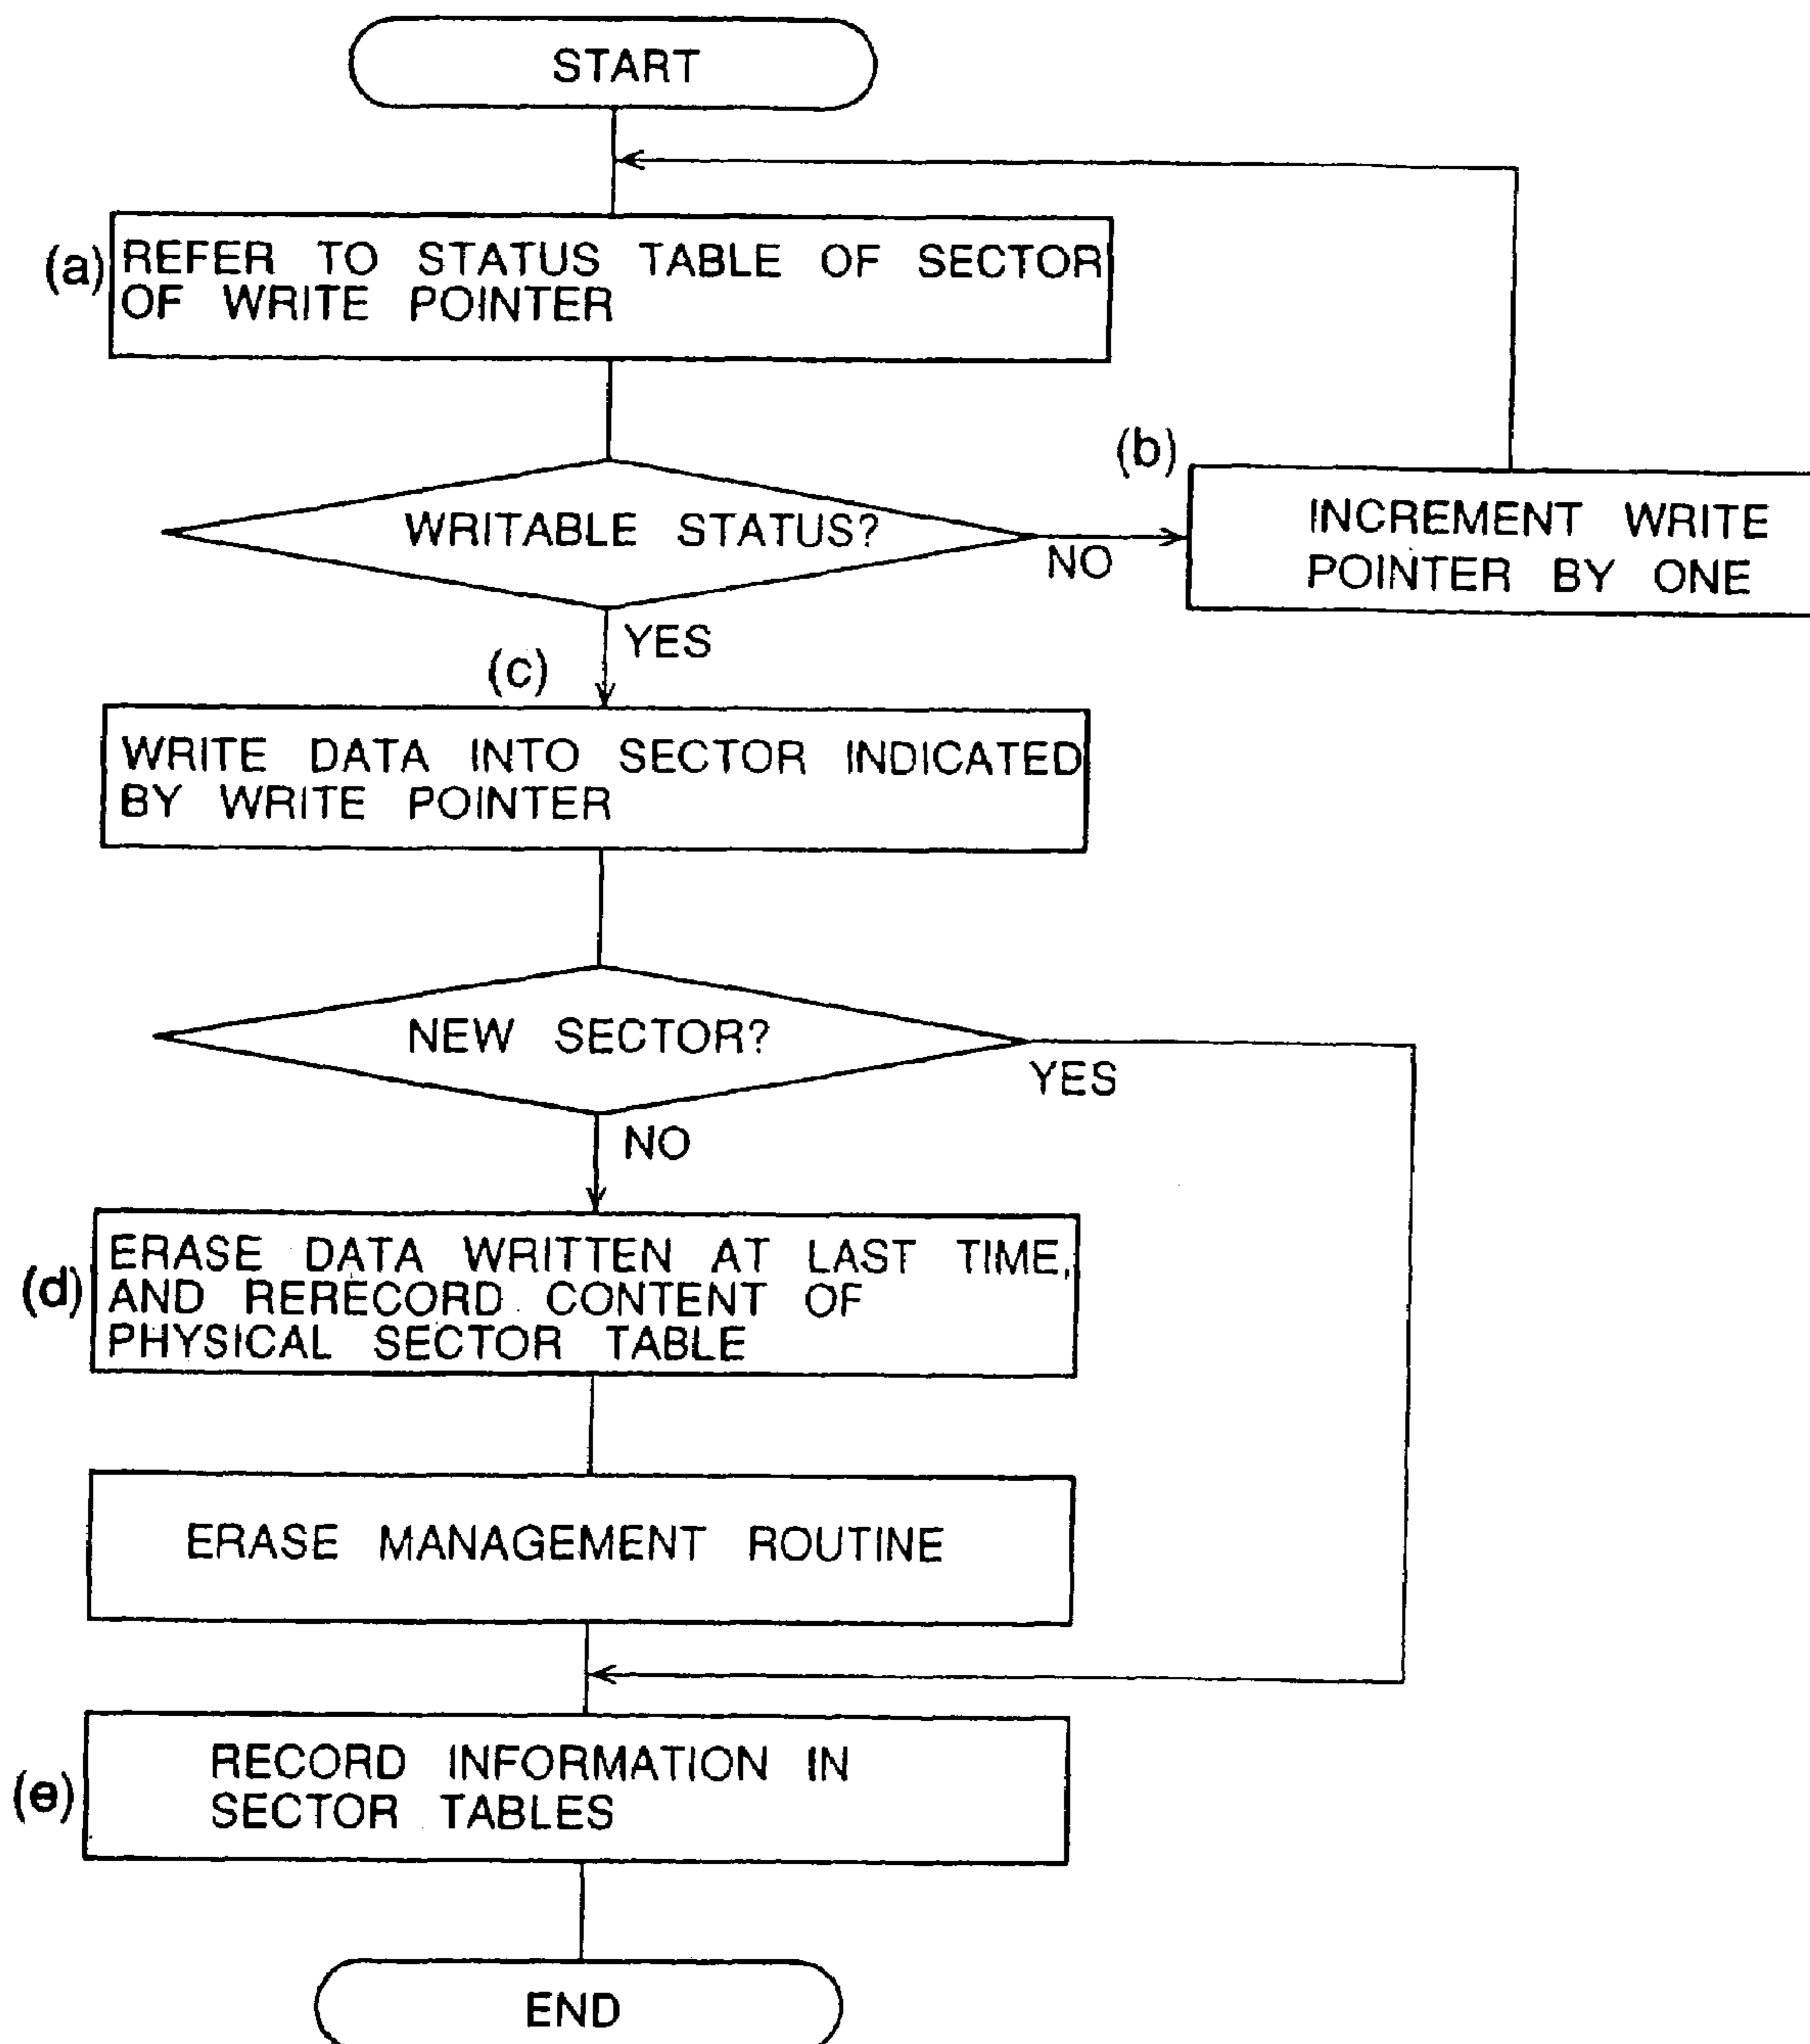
START

(a) REFER TO STATUS TABLE OF SECTOR OF WRITE POINTER

WRITABLE STATUS?

NO

(b) INCREMENT WRITE POINTER BY ONE

YES

(c) WRITE DATA INTO SECTOR INDICATED BY WRITE POINTER

NEW SECTOR?

YES

NO

(d) ERASE DATA WRITTEN AT LAST TIME, AND RERECORD CONTENT OF PHYSICAL SECTOR TABLE

ERASE MANAGEMENT ROUTINE

(e) RECORD INFORMATION IN SECTOR TABLES

END